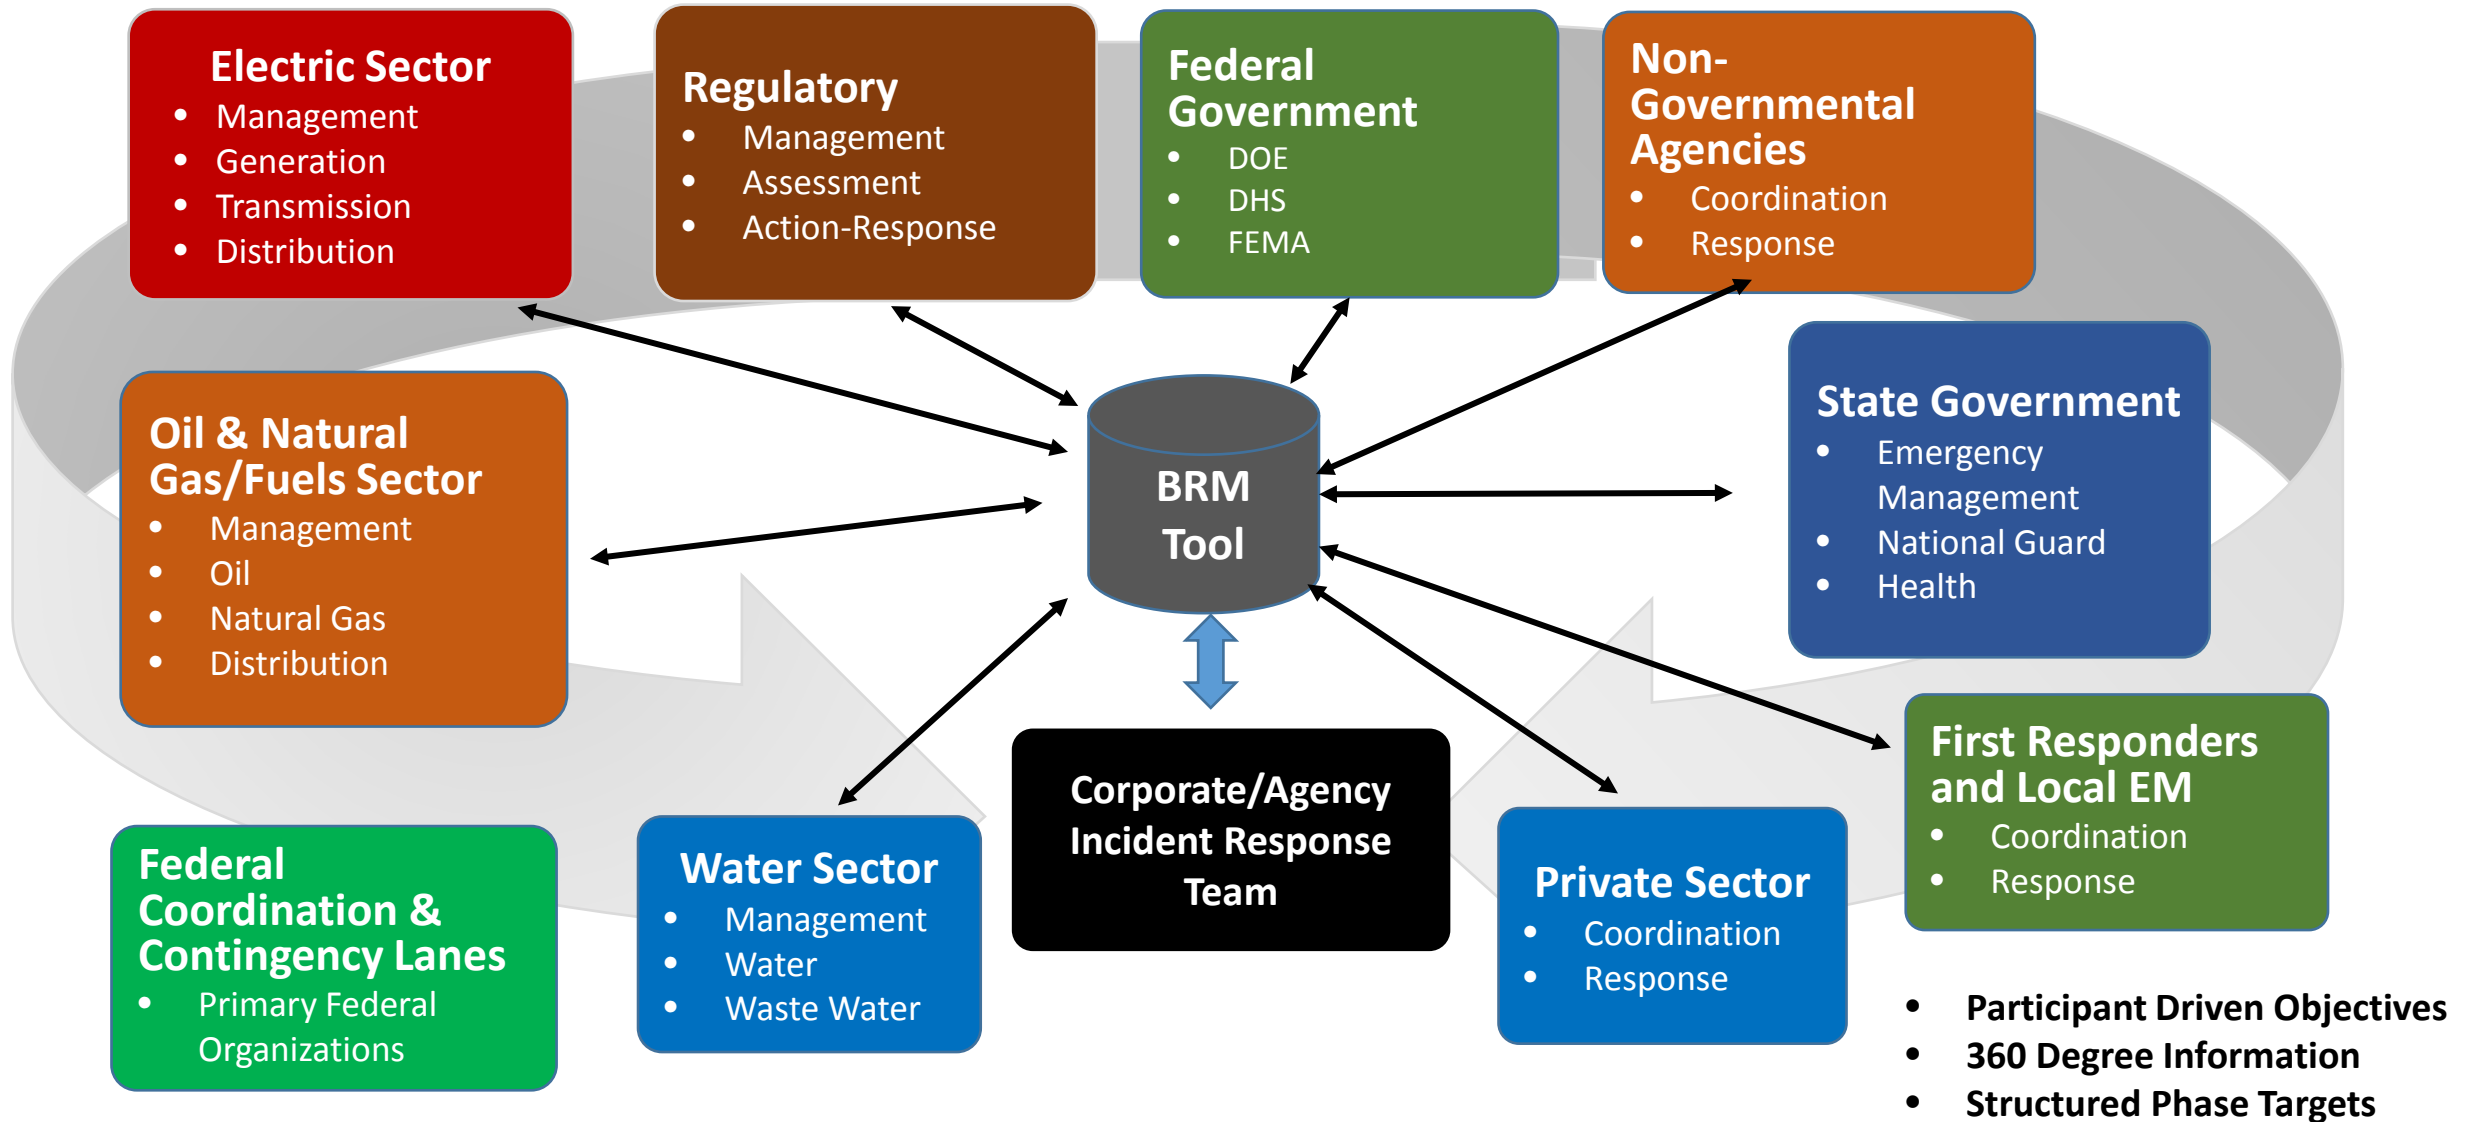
Electric Sector
- Management
- Generation
- Transmission
- Distribution

Regulatory
- Management
- Assessment
- Action-Response

Federal Government
- DOE
- DHS
- FEMA

Non-Governmental Agencies
- Coordination
- Response

Oil & Natural Gas/Fuels Sector
- Management
- Oil
- Natural Gas
- Distribution

BRM Tool

State Government
- Emergency Management
- National Guard
- Health

Corporate/Agency Incident Response Team

First Responders and Local EM
- Coordination
- Response

Federal Coordination & Contingency Lanes
- Primary Federal Organizations

Water Sector
- Management
- Water
- Waste Water

Private Sector
- Coordination
- Response

- Participant Driven Objectives
- 360 Degree Information
- Structured Phase Targets